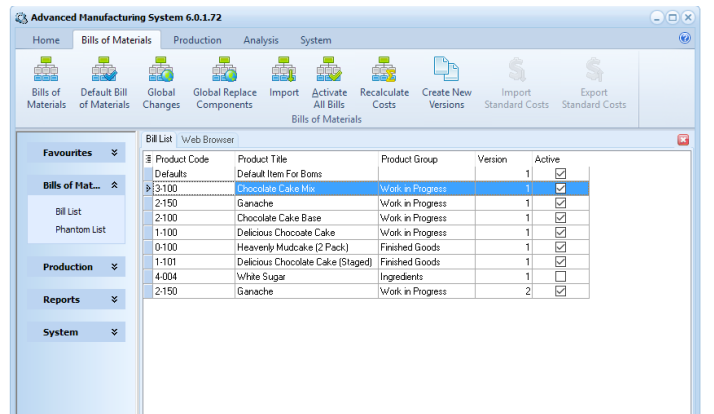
Advanced Manufacturing System 6.0.1.72

Home | Bills of Materials | Production | Analysis | System

Bills of Materials | Default Bill of Materials | Global Changes | Global Replace Components | Import | Activate All Bills | Recalculate Costs | Create New Versions | Import Standard Costs | Export Standard Costs

Bills of Materials

Favourites

Bills of Mat...

Bill List

Phantom List

Production

Reports

System

Bill List | Web Browser

| Product Code | Product Title | Product Group | Version | Active |
|---|---|---|---|---|
| Defaults | Default Item For Boms | | 1 | ☑ |
| 3-100 | Chocolate Cake Mix | Work in Progress | 1 | ☑ |
| 2-150 | Ganache | Work in Progress | 1 | ☑ |
| 2-100 | Chocolate Cake Base | Work in Progress | 1 | ☑ |
| 1-100 | Delicious Chocoate Cake | Work in Progress | 1 | ☑ |
| 0-100 | Heavenly Mudcake (2 Pack) | Finished Goods | 1 | ☑ |
| 1-101 | Delicious Chocolate Cake (Staged) | Finished Goods | 1 | ☑ |
| 4-004 | White Sugar | Ingredients | 1 | ☐ |
| 2-150 | Ganache | Work in Progress | 2 | ☑ |